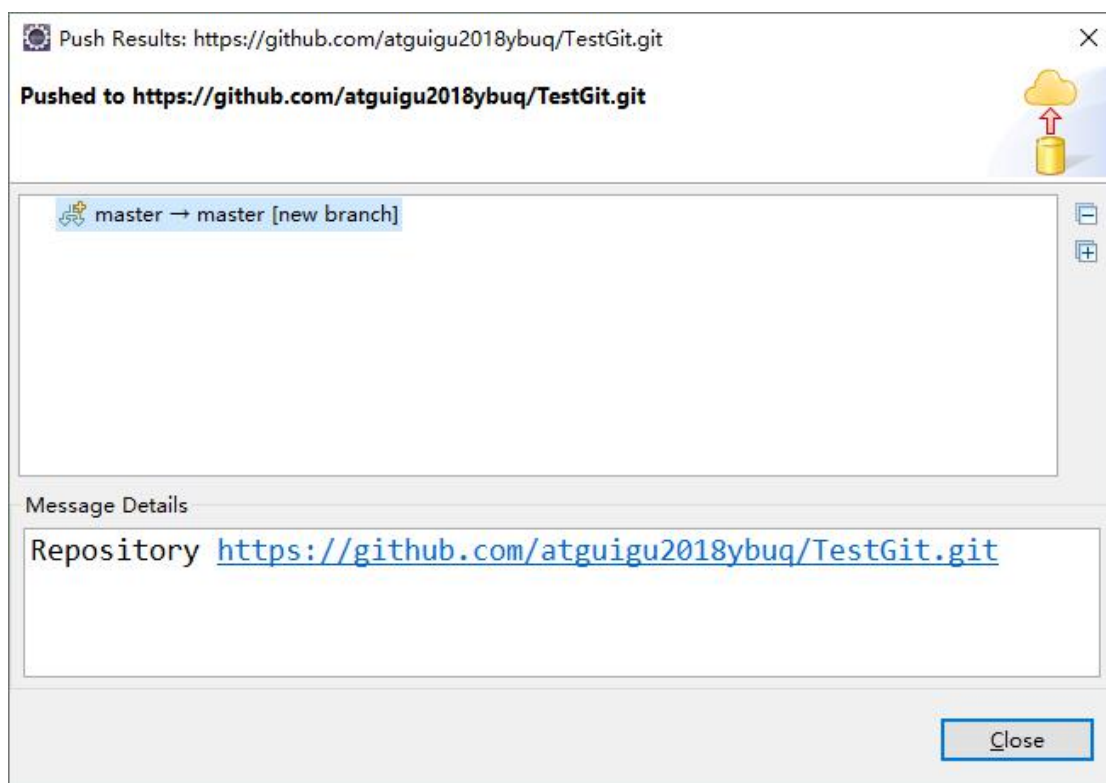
Push Results: https://github.com/atguigu2018ybuq/TestGit.git

×

Pushed to https://github.com/atguigu2018ybuq/TestGit.git

master → master [new branch]

Message Details

Repository https://github.com/atguigu2018ybuq/TestGit.git

Close